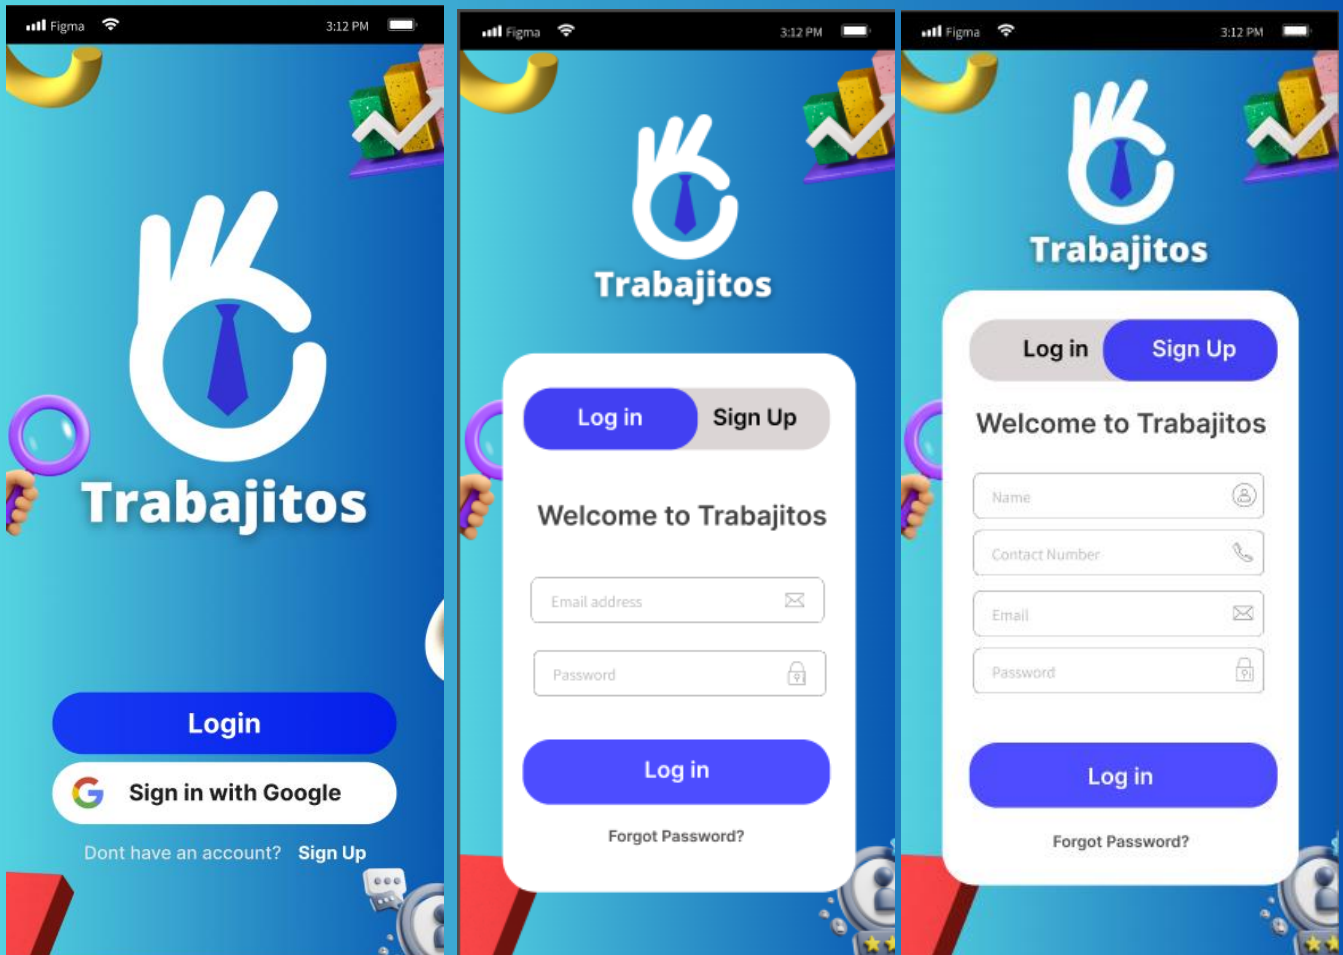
Figma 3:12 PM

Trabajitos

Login

Sign in with Google

Dont have an account? Sign Up

Figma 3:12 PM

Trabajitos

Log in Sign Up

Welcome to Trabajitos

Email address

Password

Log in

Forgot Password?

Figma 3:12 PM

Trabajitos

Log in Sign Up

Welcome to Trabajitos

Name

Contact Number

Email

Password

Log in

Forgot Password?